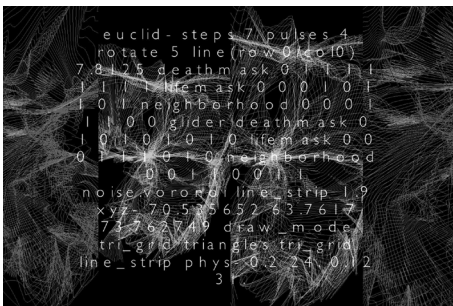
euclid- steps 7 pulses 4 rotate 5 line(row0col0) 7.8125 deathmask 0 1 1 1 1 1 1 1 lifemask 0 0 0 1 0 1 1 0 1 neighborhood 0 0 0 1 1 1 0 0 glider deathmask 0 1 0 1 0 1 0 1 0 lifemask 0 0 0 1 1 1 0 1 0 neighborhood 0 0 1 0 0 1 1 noise voronoi line_strip 1.9 xyz -70.535652 63.7617 73.762749 draw_mode tri_grid triangles tri_grid line_strip phys -0.2 24 0.12 3